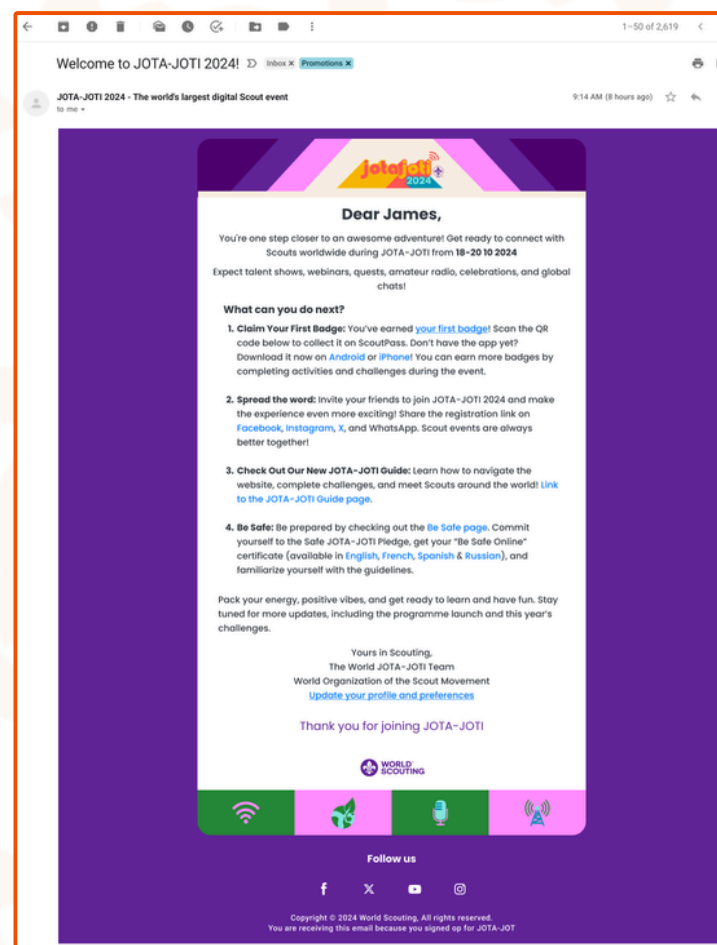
1–50 of 2,619

Welcome to JOTA-JOTI 2024! Inbox × Promotions ×

JOTA-JOTI 2024 - The world's largest digital Scout event
to me

9:14 AM (8 hours ago)

jotajoti 2024

Dear James,

You're one step closer to an awesome adventure! Get ready to connect with Scouts worldwide during JOTA-JOTI from 18-20 10 2024

Expect talent shows, webinars, quests, amateur radio, celebrations, and global chats!

What can you do next?

1. Claim Your First Badge: You've earned your first badge! Scan the QR code below to collect it on ScoutPass. Don't have the app yet? Download it now on Android or iPhone! You can earn more badges by completing activities and challenges during the event.

2. Spread the word: Invite your friends to join JOTA-JOTI 2024 and make the experience even more exciting! Share the registration link on Facebook, Instagram, X, and WhatsApp. Scout events are always better together!

3. Check Out Our New JOTA-JOTI Guide: Learn how to navigate the website, complete challenges, and meet Scouts around the world! Link to the JOTA-JOTI Guide page.

4. Be Safe: Be prepared by checking out the Be Safe page. Commit yourself to the Safe JOTA-JOTI Pledge, get your "Be Safe Online" certificate (available in English, French, Spanish & Russian), and familiarize yourself with the guidelines.

Pack your energy, positive vibes, and get ready to learn and have fun. Stay tuned for more updates, including the programme launch and this year's challenges.

Yours in Scouting,
The World JOTA-JOTI Team
World Organization of the Scout Movement
Update your profile and preferences

Thank you for joining JOTA-JOTI

WORLD SCOUTING

Follow us

Copyright © 2024 World Scouting, All rights reserved.
You are receiving this email because you signed up for JOTA-JOT